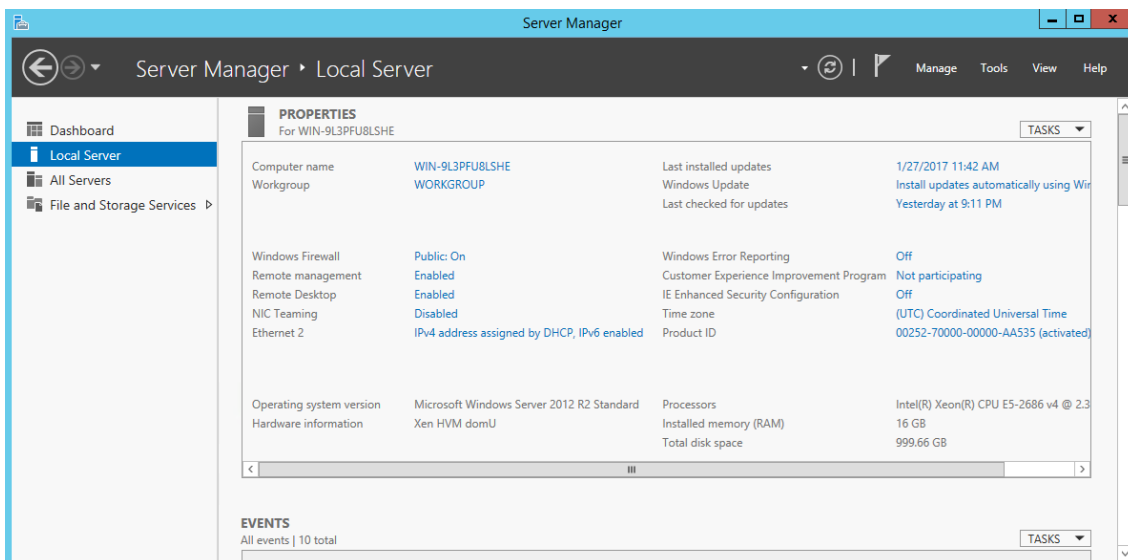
Server Manager

Server Manager ‣ Local Server

Manage Tools View Help

Dashboard
Local Server
All Servers
File and Storage Services ▷

PROPERTIES
For WIN-9L3PFU8LSHE

TASKS

| | | | |
|---|---|---|---|
| Computer name | WIN-9L3PFU8LSHE | Last installed updates | 1/27/2017 11:42 AM |
| Workgroup | WORKGROUP | Windows Update | Install updates automatically using Wi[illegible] |
| | | Last checked for updates | Yesterday at 9:11 PM |
| Windows Firewall | Public: On | Windows Error Reporting | Off |
| Remote management | Enabled | Customer Experience Improvement Program | Not participating |
| Remote Desktop | Enabled | IE Enhanced Security Configuration | Off |
| NIC Teaming | Disabled | Time zone | (UTC) Coordinated Universal Time |
| Ethernet 2 | IPv4 address assigned by DHCP, IPv6 enabled | Product ID | 00252-70000-00000-AA535 (activated) |
| Operating system version | Microsoft Windows Server 2012 R2 Standard | Processors | Intel(R) Xeon(R) CPU E5-2686 v4 @ 2.3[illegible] |
| Hardware information | Xen HVM domU | Installed memory (RAM) | 16 GB |
| | | Total disk space | 999.66 GB |

III

EVENTS
All events | 10 total

TASKS